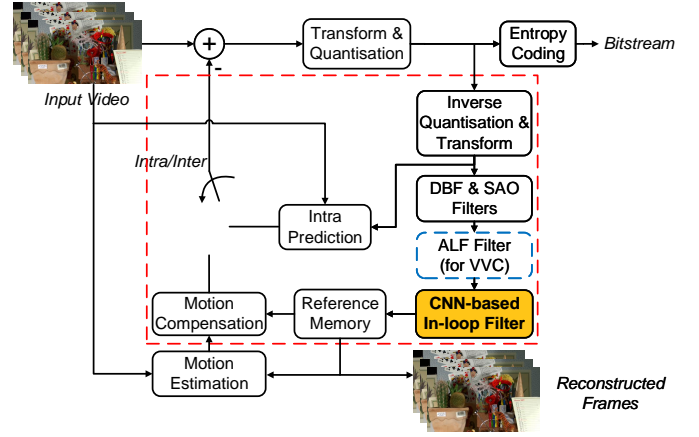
+
-
Input Video
Transform & Quantisation
Entropy Coding
Bitstream
Inverse Quantisation & Transform
Intra/Inter
DBF & SAO Filters
Intra Prediction
ALF Filter (for VVC)
Motion Compensation
Reference Memory
CNN-based In-loop Filter
Motion Estimation
Reconstructed Frames